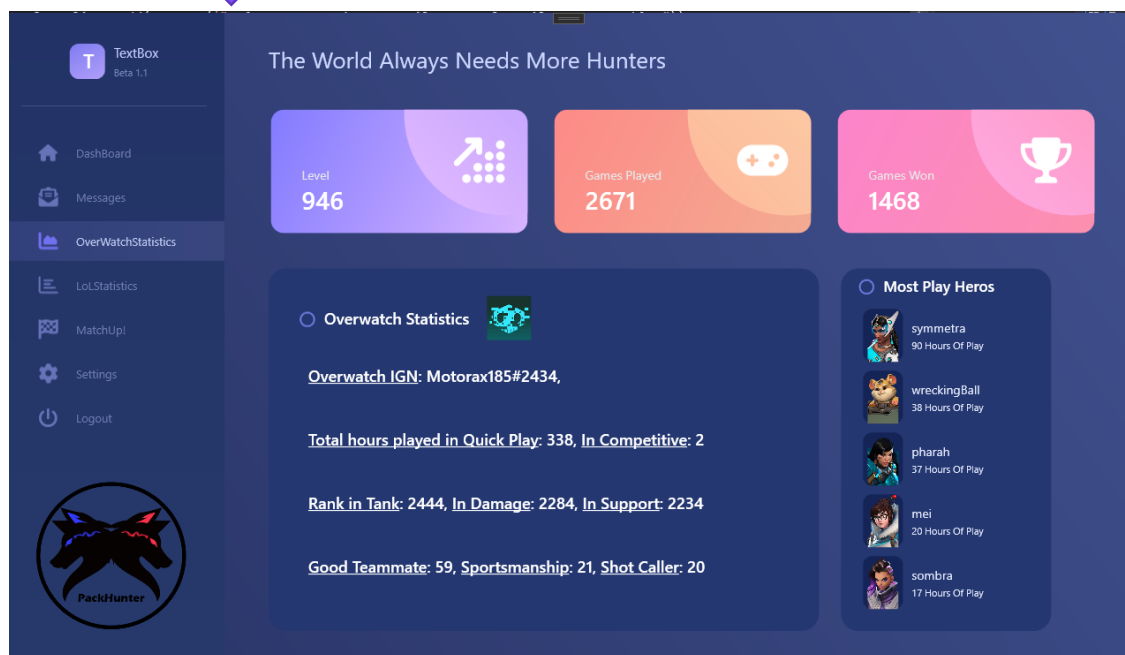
T TextBox
Beta 1.1

DashBoard
Messages
OverWatchStatistics
LoLStatistics
MatchUp!
Settings
Logout

PackHunter

The World Always Needs More Hunters

Level
946

Games Played
2671

Games Won
1468

Overwatch Statistics

Overwatch IGN: Motorax185#2434,

Total hours played in Quick Play: 338, In Competitive: 2

Rank in Tank: 2444, In Damage: 2284, In Support: 2234

Good Teammate: 59, Sportsmanship: 21, Shot Caller: 20

Most Play Heros

symmetra
90 Hours Of Play

wreckingBall
38 Hours Of Play

pharah
37 Hours Of Play

mei
20 Hours Of Play

sombra
17 Hours Of Play